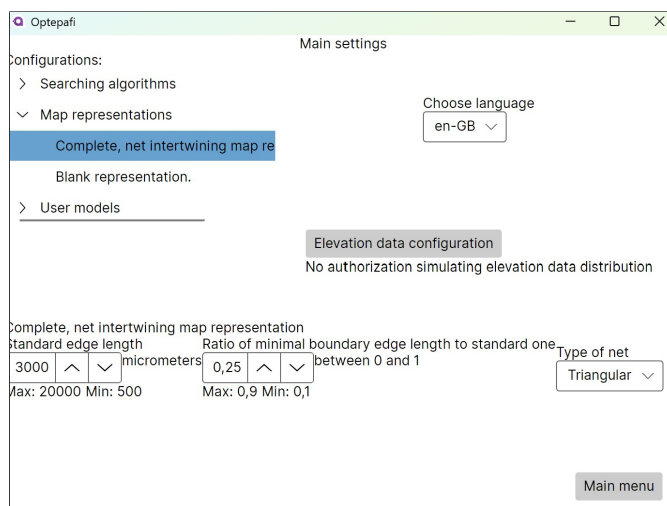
Optepafi

Main settings

Configurations:

Searching algorithms

Map representations

Complete, net intertwining map re

Blank representation.

User models

Choose language

en-GB

Elevation data configuration

No authorization simulating elevation data distribution

Complete, net intertwining map representation

Standard edge length

3000

micrometers

Max: 20000 Min: 500

Ratio of minimal boundary edge length to standard one

0,25

between 0 and 1

Max: 0,9 Min: 0,1

Type of net

Triangular

Main menu